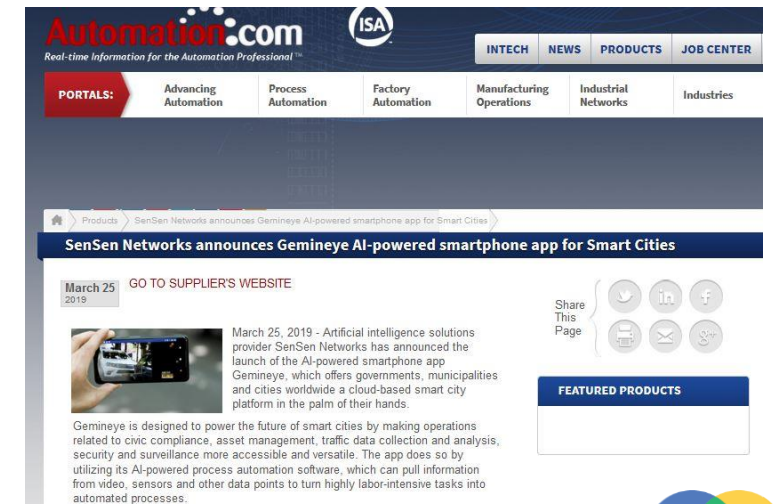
Automation.com

Real-time Information for the Automation Professional™

ISA

INTECH NEWS PRODUCTS JOB CENTER

PORTALS: Advancing Automation Process Automation Factory Automation Manufacturing Operations Industrial Networks Industries

Products > SenSen Networks announces Gemineye AI-powered smartphone app for Smart Cities

SenSen Networks announces Gemineye AI-powered smartphone app for Smart Cities

March 25 2019

GO TO SUPPLIER'S WEBSITE

Share This Page

March 25, 2019 - Artificial intelligence solutions provider SenSen Networks has announced the launch of the AI-powered smartphone app Gemineye, which offers governments, municipalities and cities worldwide a cloud-based smart city platform in the palm of their hands.

Gemineye is designed to power the future of smart cities by making operations related to civic compliance, asset management, traffic data collection and analysis, security and surveillance more accessible and versatile. The app does so by utilizing its AI-powered process automation software, which can pull information from video, sensors and other data points to turn highly labor-intensive tasks into automated processes.

FEATURED PRODUCTS